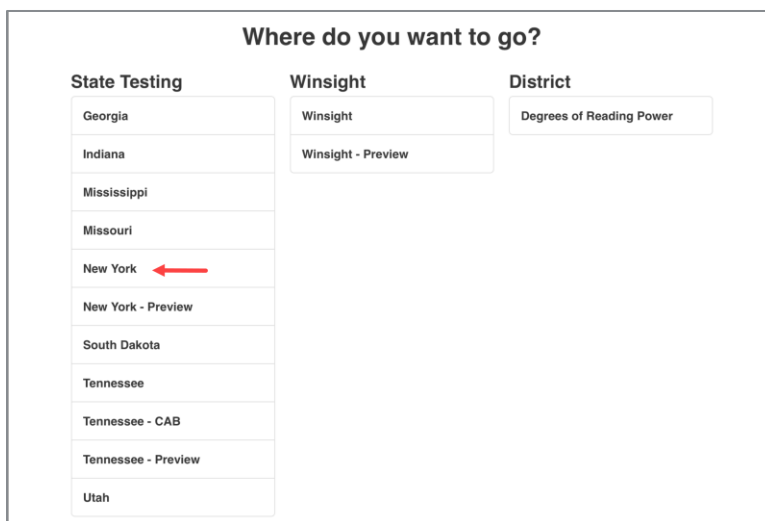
Where do you want to go?

State Testing

Georgia

Indiana

Mississippi

Missouri

New York

New York - Preview

South Dakota

Tennessee

Tennessee - CAB

Tennessee - Preview

Utah

Winsight

Winsight

Winsight - Preview

District

Degrees of Reading Power